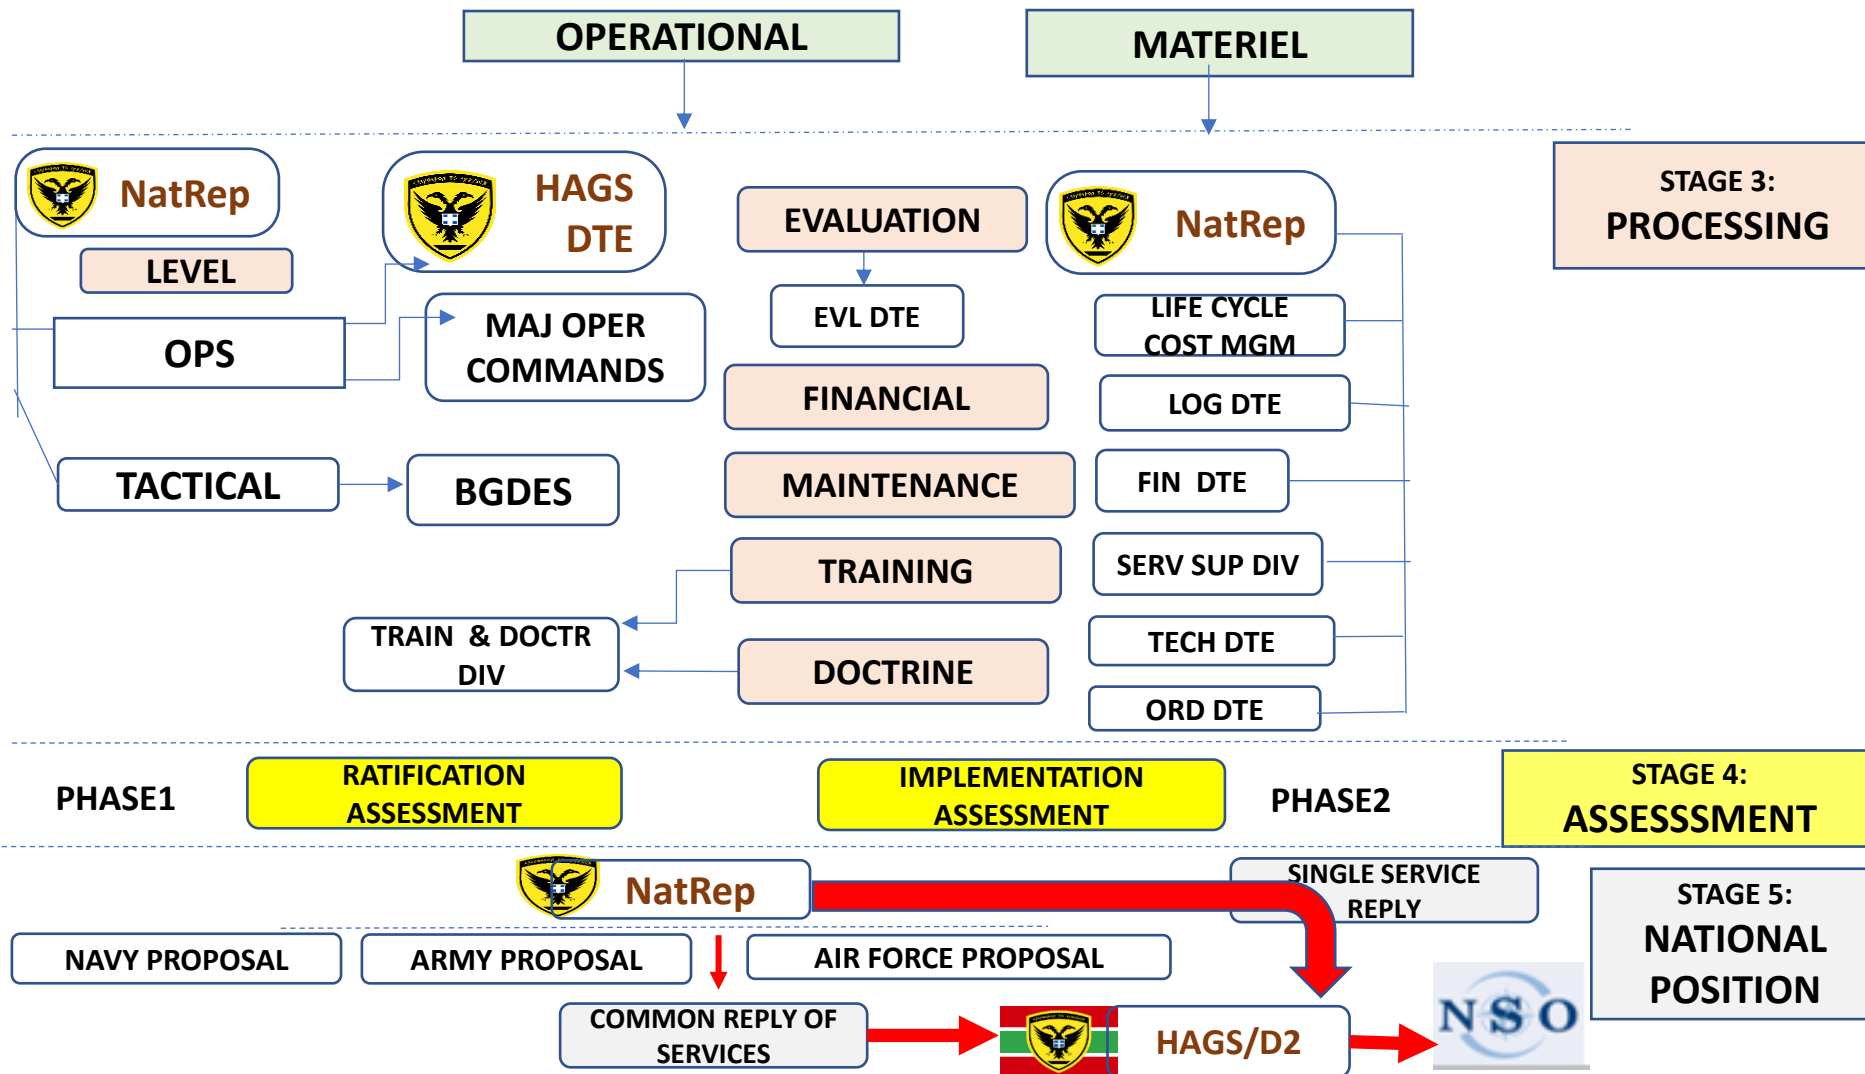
OPERATIONAL

MATERIEL

NatRep

LEVEL

HAGS DTE

EVALUATION

NatRep

STAGE 3:
PROCESSING

EVL DTE

LIFE CYCLE COST MGM

OPS

MAJ OPER COMMANDS

FINANCIAL

LOG DTE

TACTICAL

BGDES

MAINTENANCE

FIN DTE

TRAINING

SERV SUP DIV

TRAIN & DOCTR DIV

DOCTRINE

TECH DTE

ORD DTE

PHASE1

RATIFICATION ASSESSMENT

IMPLEMENTATION ASSESSMENT

PHASE2

STAGE 4:
ASSESSSMENT

NatRep

SINGLE SERVICE REPLY

STAGE 5:
NATIONAL POSITION

NAVY PROPOSAL

ARMY PROPOSAL

AIR FORCE PROPOSAL

COMMON REPLY OF SERVICES

HAGS/D2

NSO